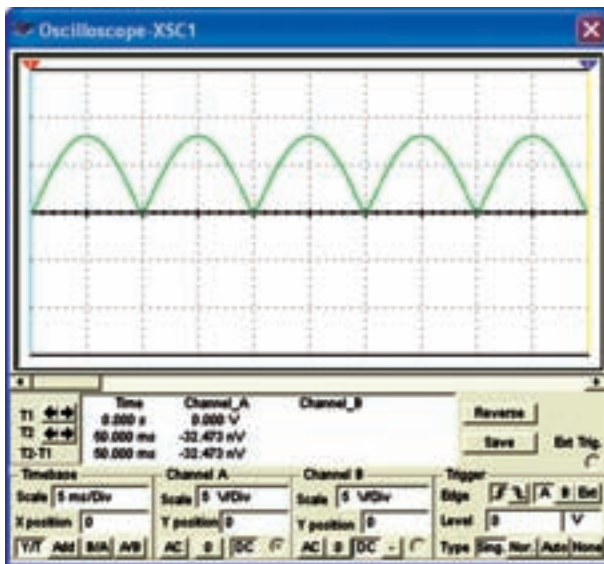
Oscilloscope-XSC1

| | Time | Channel_A | Channel_B |
|---|---|---|---|
| T1 | 0.000 s | 0.000 V | |
| T2 | 50.000 ms | -32.473 nV | |
| T2-T1 | 50.000 ms | -32.473 nV | |

Reverse

Save

Ext Trig.

Timebase
Scale 5 ms/Div
X position 0
Y/T Add B/A A/B

Channel A
Scale 5 V/Div
Y position 0
AC 0 DC

Channel B
Scale 5 V/Div
Y position 0
AC 0 DC -

Trigger
Edge A B Ext
Level 0 V
Type Sing. Nor. Auto None